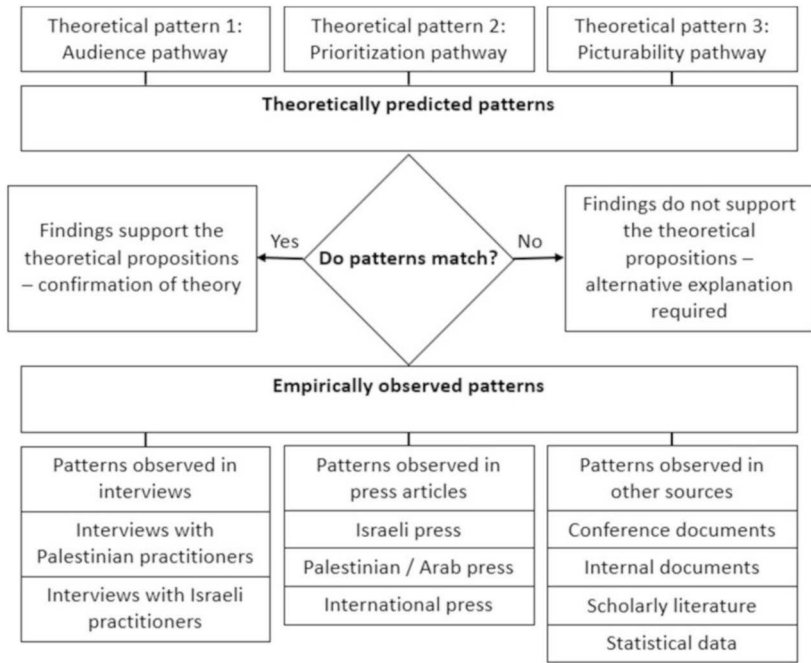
Theoretical pattern 1: Audience pathway

Theoretical pattern 2: Prioritization pathway

Theoretical pattern 3: Picturability pathway

Theoretically predicted patterns

Findings support the theoretical propositions – confirmation of theory

Yes

Do patterns match?

No

Findings do not support the theoretical propositions – alternative explanation required

Empirically observed patterns

Patterns observed in interviews

Interviews with Palestinian practitioners

Interviews with Israeli practitioners

Patterns observed in press articles

Israeli press

Palestinian / Arab press

International press

Patterns observed in other sources

Conference documents

Internal documents

Scholarly literature

Statistical data